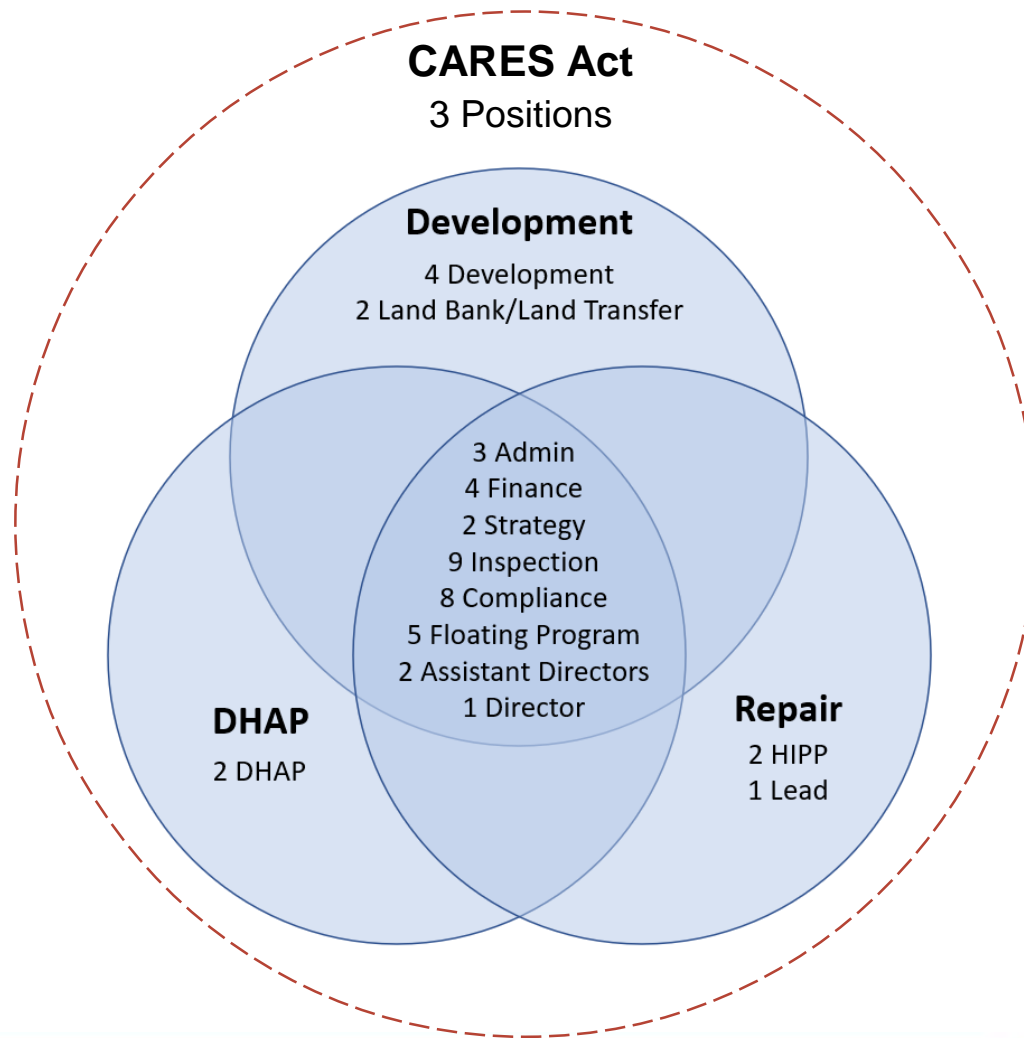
CARES Act
3 Positions

Development
4 Development
2 Land Bank/Land Transfer

3 Admin
4 Finance
2 Strategy
9 Inspection
8 Compliance
5 Floating Program
2 Assistant Directors
1 Director

DHAP
2 DHAP

Repair
2 HIPP
1 Lead